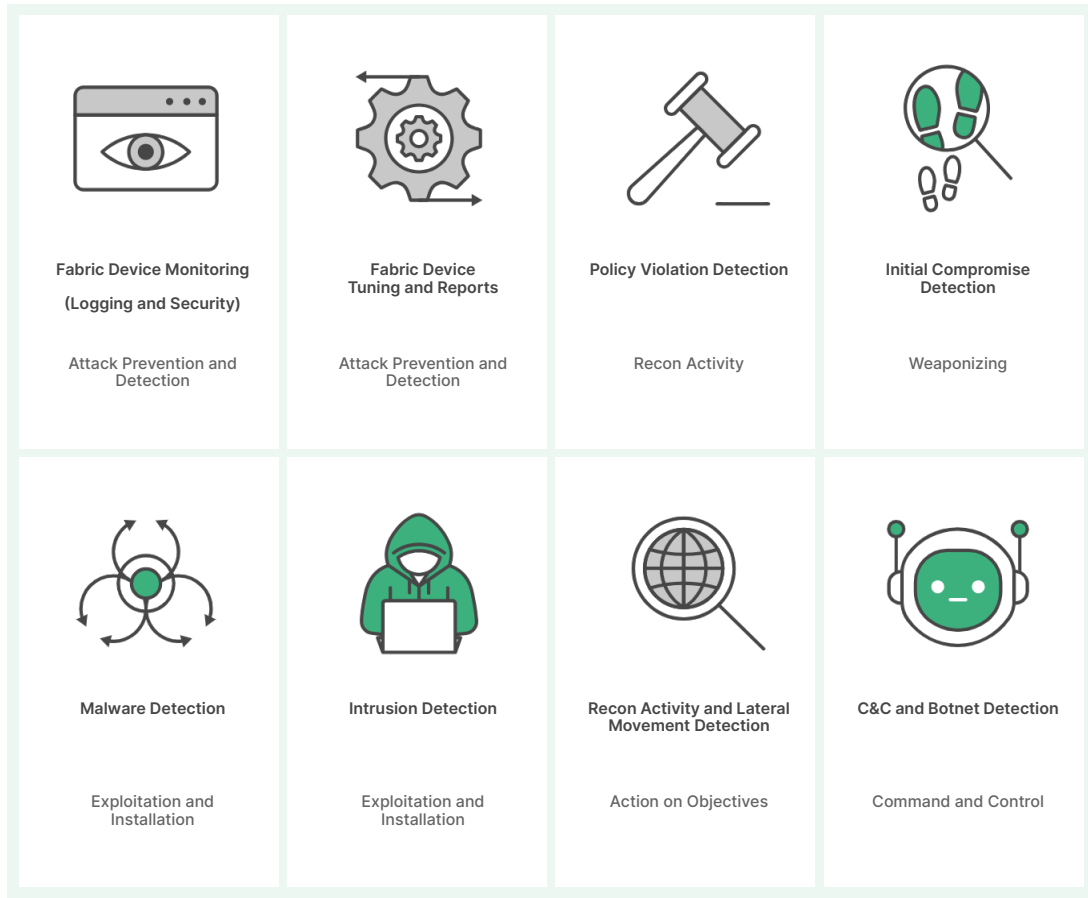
Fabric Device Monitoring

(Logging and Security)

Attack Prevention and Detection

Fabric Device Tuning and Reports

Attack Prevention and Detection

Policy Violation Detection

Recon Activity

Initial Compromise Detection

Weaponizing

Malware Detection

Exploitation and Installation

Intrusion Detection

Exploitation and Installation

Recon Activity and Lateral Movement Detection

Action on Objectives

C&C and Botnet Detection

Command and Control